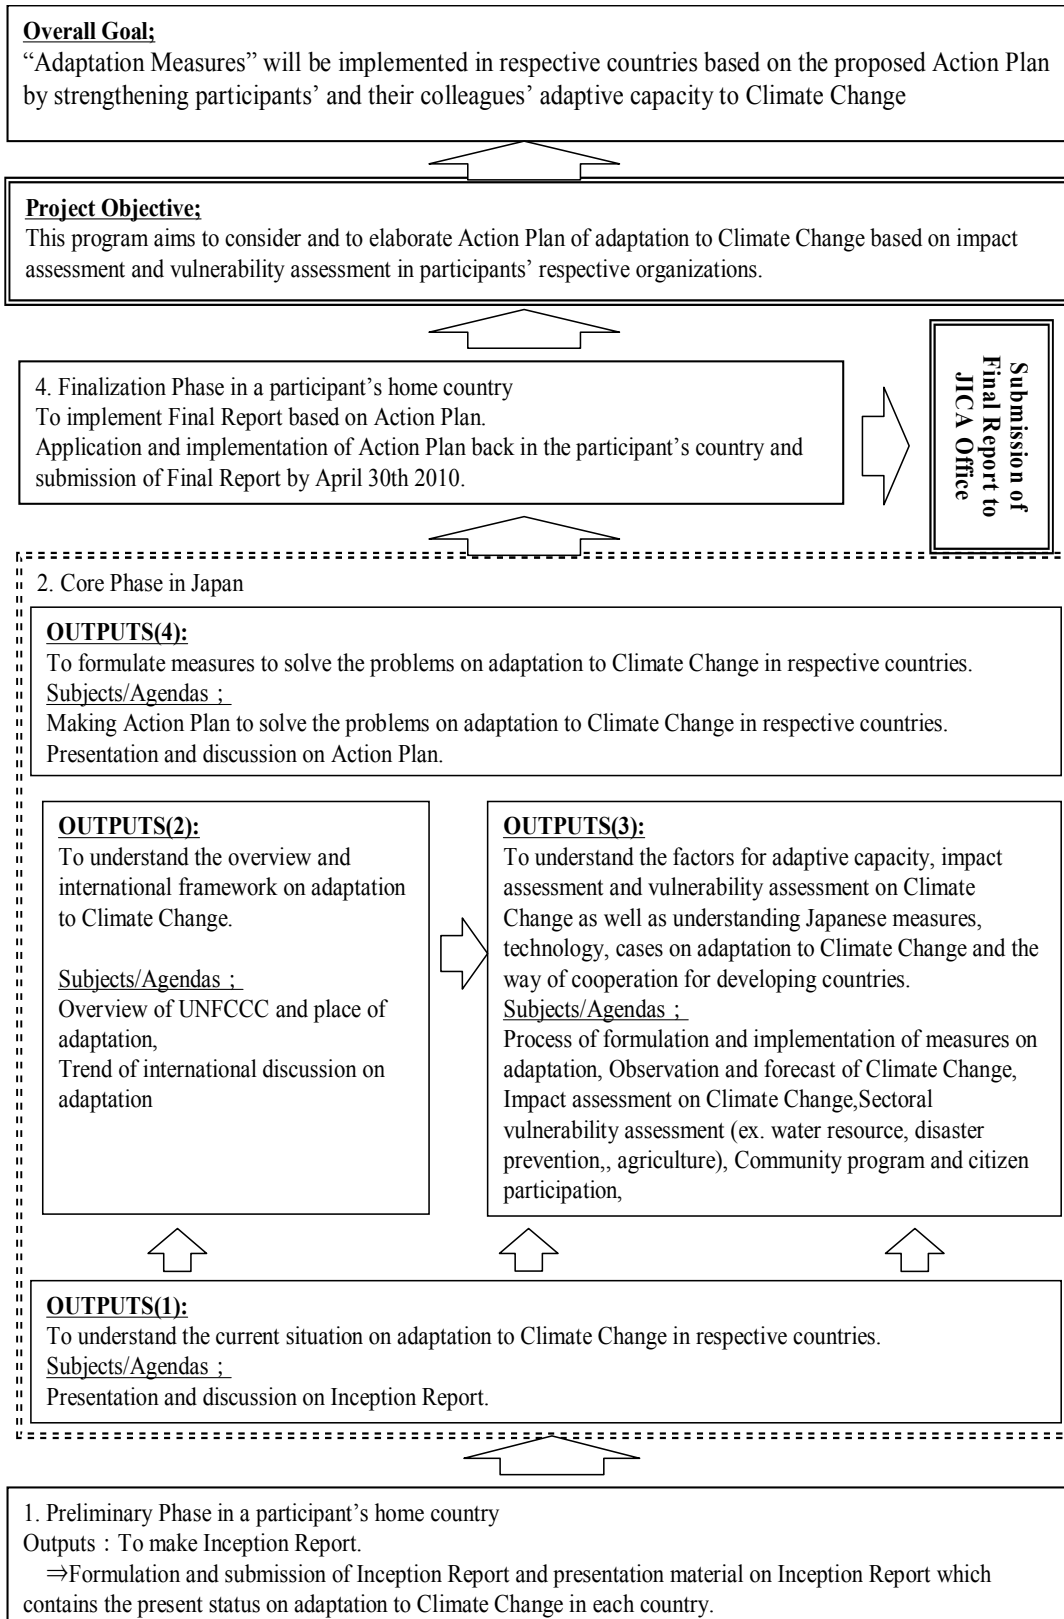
**Overall Goal;**
"Adaptation Measures" will be implemented in respective countries based on the proposed Action Plan by strengthening participants' and their colleagues' adaptive capacity to Climate Change

**Project Objective;**
This program aims to consider and to elaborate Action Plan of adaptation to Climate Change based on impact assessment and vulnerability assessment in participants' respective organizations.

4. Finalization Phase in a participant's home country
To implement Final Report based on Action Plan.
Application and implementation of Action Plan back in the participant's country and submission of Final Report by April 30th 2010.

**Submission of Final Report to JICA Office**

2. Core Phase in Japan

**OUTPUTS(4):**
To formulate measures to solve the problems on adaptation to Climate Change in respective countries.
Subjects/Agendas；
Making Action Plan to solve the problems on adaptation to Climate Change in respective countries.
Presentation and discussion on Action Plan.

**OUTPUTS(2):**
To understand the overview and international framework on adaptation to Climate Change.

Subjects/Agendas；
Overview of UNFCCC and place of adaptation,
Trend of international discussion on adaptation

**OUTPUTS(3):**
To understand the factors for adaptive capacity, impact assessment and vulnerability assessment on Climate Change as well as understanding Japanese measures, technology, cases on adaptation to Climate Change and the way of cooperation for developing countries.
Subjects/Agendas；
Process of formulation and implementation of measures on adaptation, Observation and forecast of Climate Change, Impact assessment on Climate Change,Sectoral vulnerability assessment (ex. water resource, disaster prevention,, agriculture), Community program and citizen participation,

**OUTPUTS(1):**
To understand the current situation on adaptation to Climate Change in respective countries.
Subjects/Agendas；
Presentation and discussion on Inception Report.

1. Preliminary Phase in a participant's home country
Outputs：To make Inception Report.
⇒Formulation and submission of Inception Report and presentation material on Inception Report which contains the present status on adaptation to Climate Change in each country.